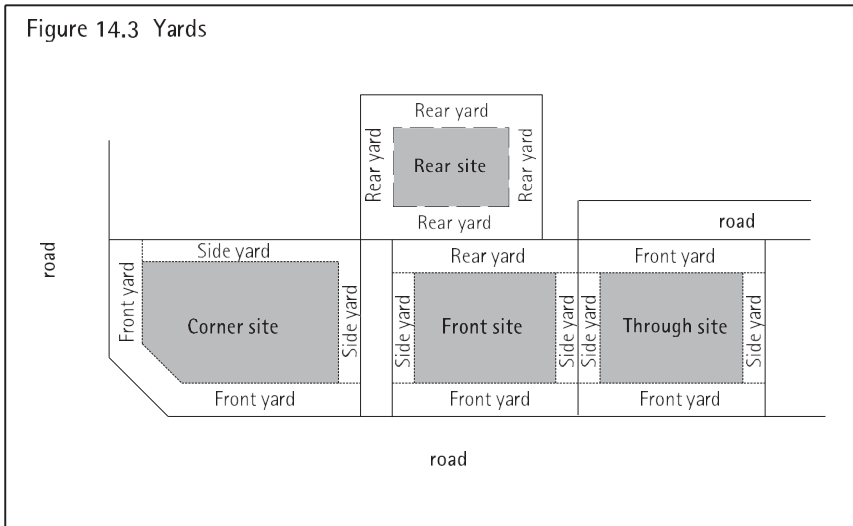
Figure 14.3 Yards

Rear yard
Rear yard
Rear site
Rear yard
Rear yard

road

road

Side yard
Front yard
Corner site
Side yard
Front yard

Rear yard
Side yard
Front site
Side yard
Front yard

Front yard
Side yard
Through site
Side yard
Front yard

road